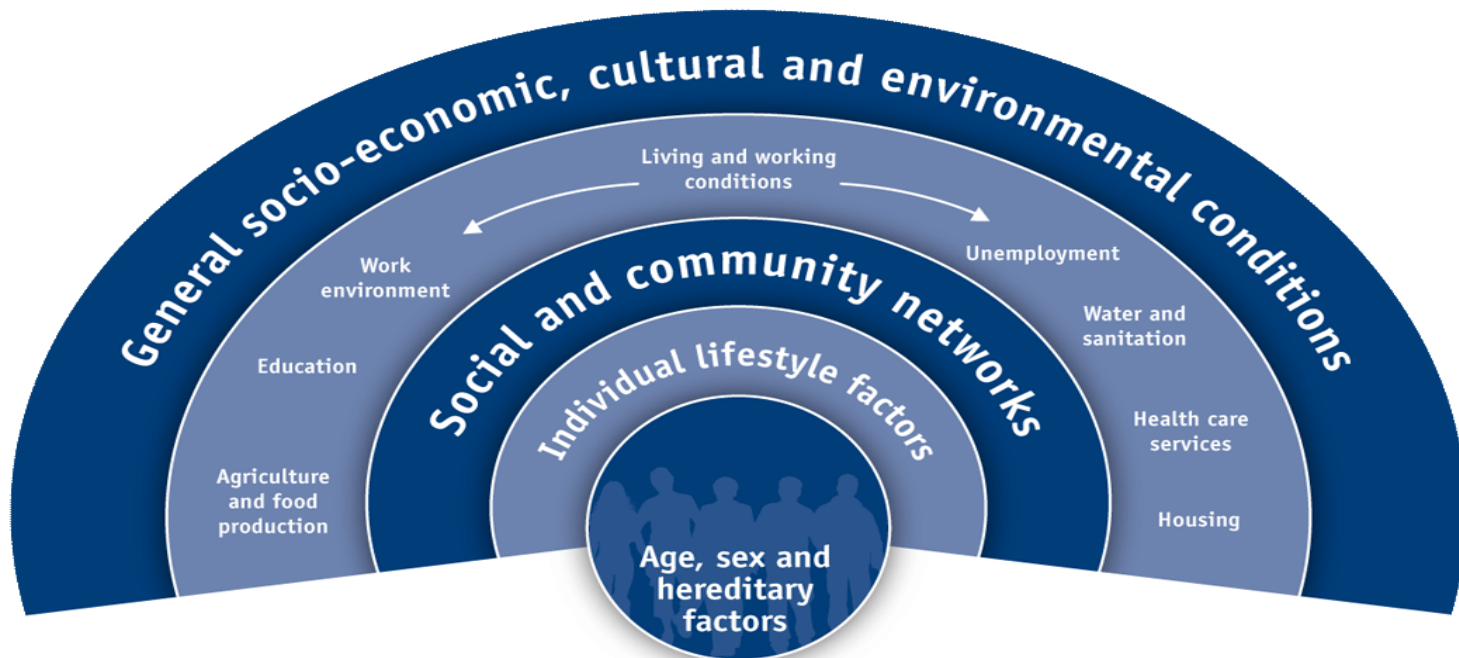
General socio-economic, cultural and environmental conditions

Living and working conditions

Work environment

Education

Agriculture and food production

Unemployment

Water and sanitation

Health care services

Housing

Social and community networks

Individual lifestyle factors

Age, sex and hereditary factors